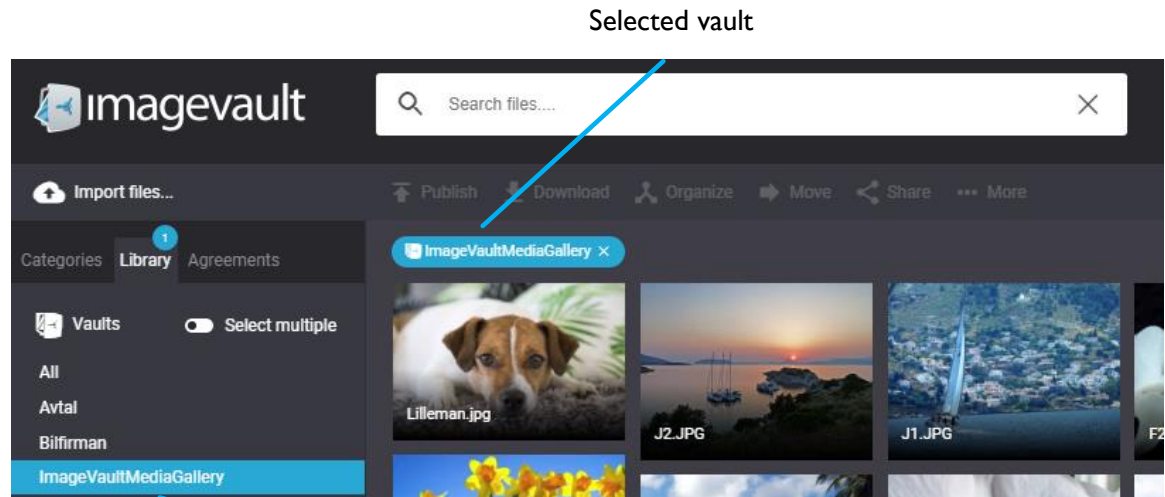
Selected vault

imagevault

Search files....

Import files...

Publish Download Organize Move Share More

1

Categories Library Agreements

ImageVaultMediaGallery ×

Vaults Select multiple

All

Avtal

Bilfirman

ImageVaultMediaGallery

Lilleman.jpg

J2.JPG

J1.JPG

F2